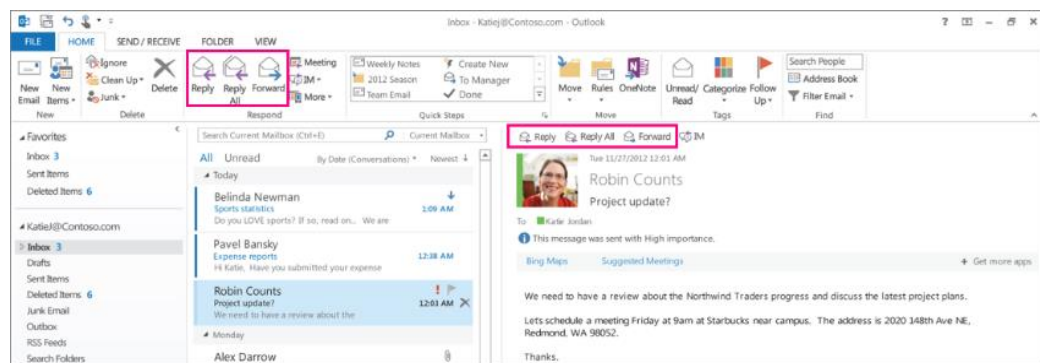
Inbox - Katiej@Contoso.com - Outlook

? – ×

FILE HOME SEND / RECEIVE FOLDER VIEW

New Email New Items Ignore Clean Up Junk Delete Reply Reply All Forward Meeting IM More Weekly Notes 2012 Season Team Email Create New To Manager Done Move Rules OneNote Unread/ Read Categorize Follow Up Search People Address Book Filter Email

New Delete Respond Quick Steps Move Tags Find

Favorites
Inbox 3
Sent Items
Deleted Items 6

KatieJ@Contoso.com
Inbox 3
Drafts
Sent Items
Deleted Items 6
Junk Email
Outbox
RSS Feeds
Search Folders

Search Current Mailbox (Ctrl+E) Current Mailbox

All Unread By Date (Conversations) Newest

Today

Belinda Newman
Sports statistics
Do you LOVE sports? If so, read on... We are
1:09 AM

Pavel Bansky
Expense reports
Hi Katie, Have you submitted your expense
12:38 AM

Robin Counts
Project update?
We need to have a review about the
12:01 AM

Monday

Alex Darrow

Reply Reply All Forward IM

Tue 11/27/2012 12:01 AM
Robin Counts
Project update?
To Katie Jordan

This message was sent with High importance.

Bing Maps Suggested Meetings + Get more apps

We need to have a review about the Northwind Traders progress and discuss the latest project plans.

Lets schedule a meeting Friday at 9am at Starbucks near campus. The address is 2020 148th Ave NE, Redmond, WA 98052.

Thanks.